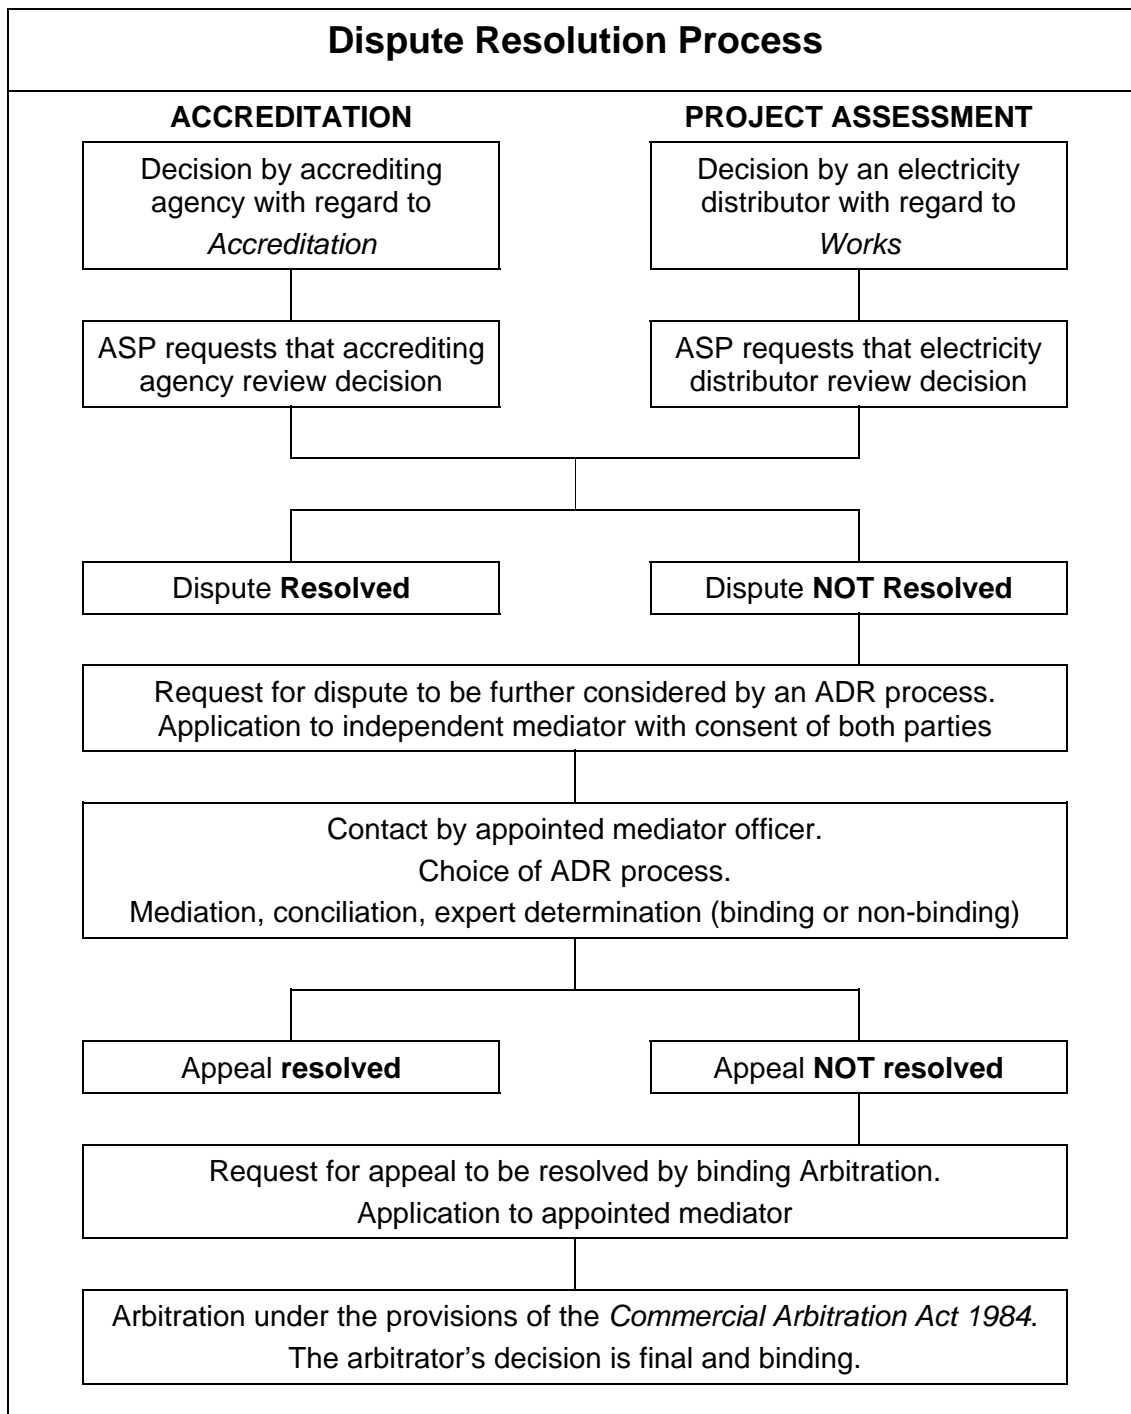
Dispute Resolution Process

ACCREDITATION

PROJECT ASSESSMENT

Decision by accrediting agency with regard to Accreditation

Decision by an electricity distributor with regard to Works

ASP requests that accrediting agency review decision

ASP requests that electricity distributor review decision

Dispute Resolved

Dispute NOT Resolved

Request for dispute to be further considered by an ADR process.
Application to independent mediator with consent of both parties

Contact by appointed mediator officer.
Choice of ADR process.
Mediation, conciliation, expert determination (binding or non-binding)

Appeal resolved

Appeal NOT resolved

Request for appeal to be resolved by binding Arbitration.
Application to appointed mediator

Arbitration under the provisions of the Commercial Arbitration Act 1984.
The arbitrator's decision is final and binding.